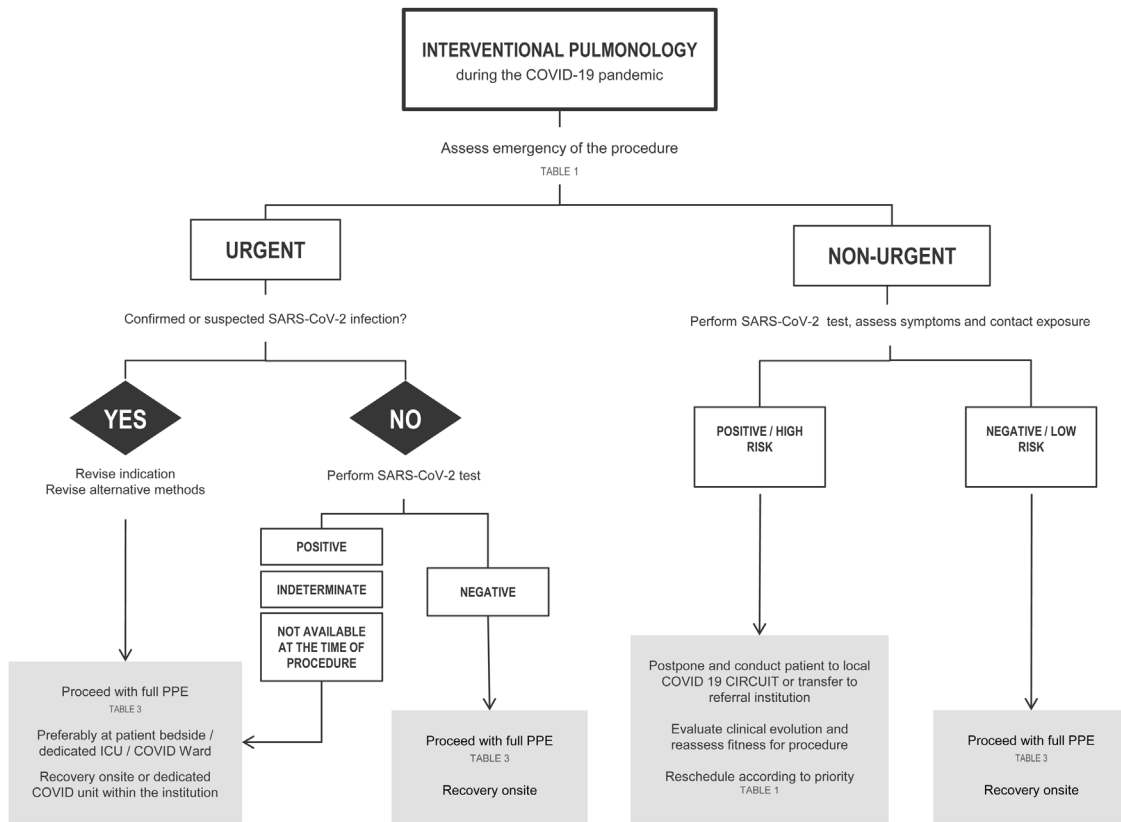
INTERVENTIONAL PULMONOLOGY
during the COVID-19 pandemic

Assess emergency of the procedure
TABLE 1

URGENT

Confirmed or suspected SARS-CoV-2 infection?

YES

Revise indication
Revise alternative methods

NO

Perform SARS-CoV-2 test

POSITIVE

INDETERMINATE

NOT AVAILABLE AT THE TIME OF PROCEDURE

NEGATIVE

Proceed with full PPE
TABLE 3

Preferably at patient bedside / dedicated ICU / COVID Ward

Recovery onsite or dedicated COVID unit within the institution

Proceed with full PPE
TABLE 3

Recovery onsite

NON-URGENT

Perform SARS-CoV-2 test, assess symptoms and contact exposure

POSITIVE / HIGH RISK

NEGATIVE / LOW RISK

Postpone and conduct patient to local COVID 19 CIRCUIT or transfer to referral institution

Evaluate clinical evolution and reassess fitness for procedure

Reschedule according to priority
TABLE 1

Proceed with full PPE
TABLE 3

Recovery onsite